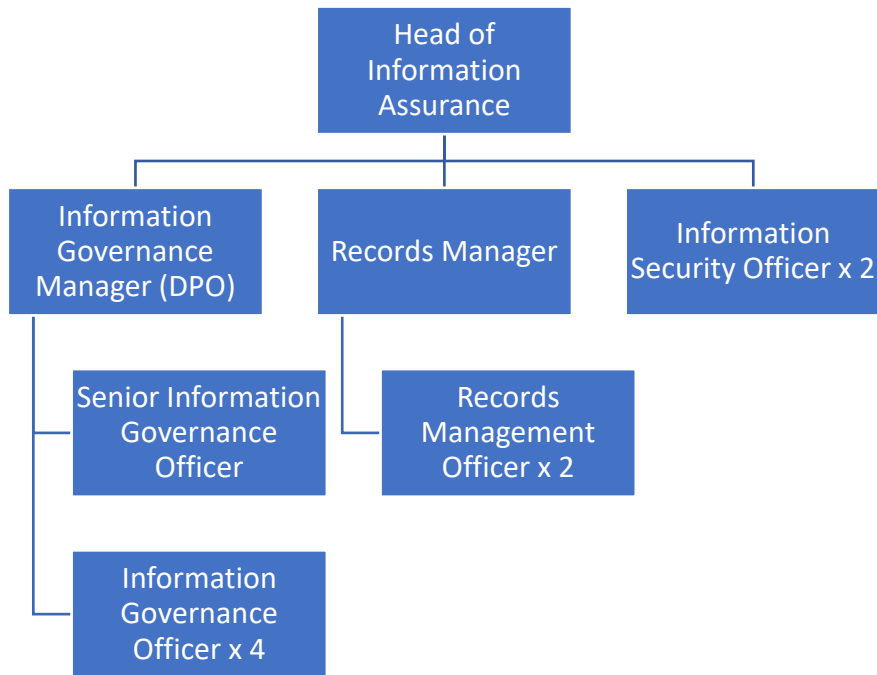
Head of Information Assurance

Information Governance Manager (DPO)

Records Manager

Information Security Officer x 2

Senior Information Governance Officer

Records Management Officer x 2

Information Governance Officer x 4